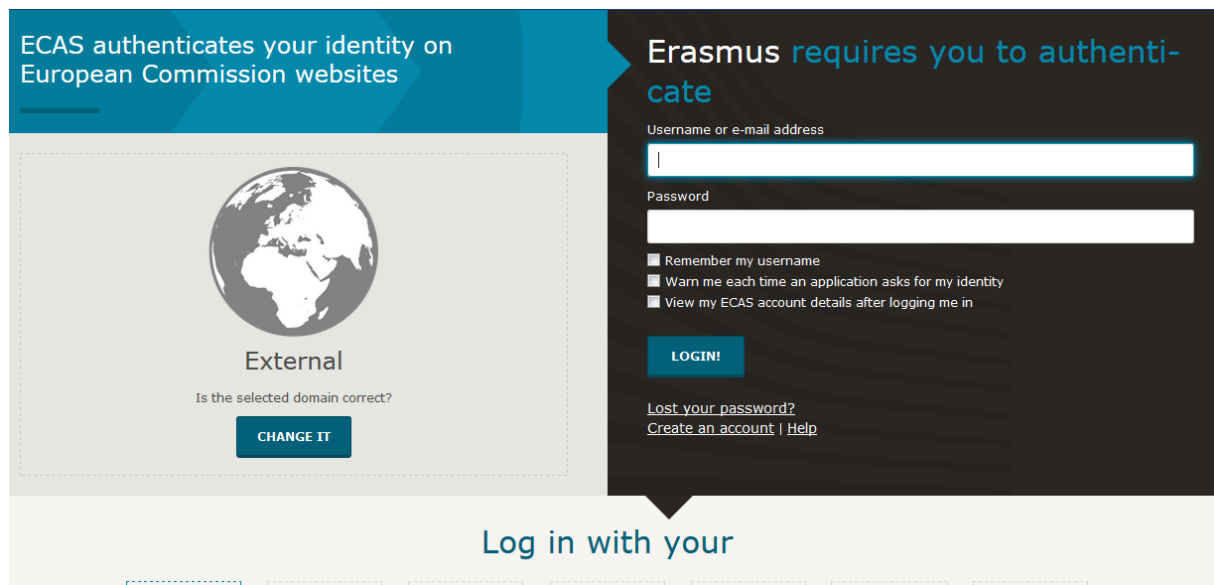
ECAS authenticates your identity on European Commission websites

External

Is the selected domain correct?

CHANGE IT

Erasmus requires you to authenticate

Username or e-mail address

Password

Remember my username

Warn me each time an application asks for my identity

View my ECAS account details after logging me in

LOGIN!

Lost your password?

Create an account | Help

Log in with your